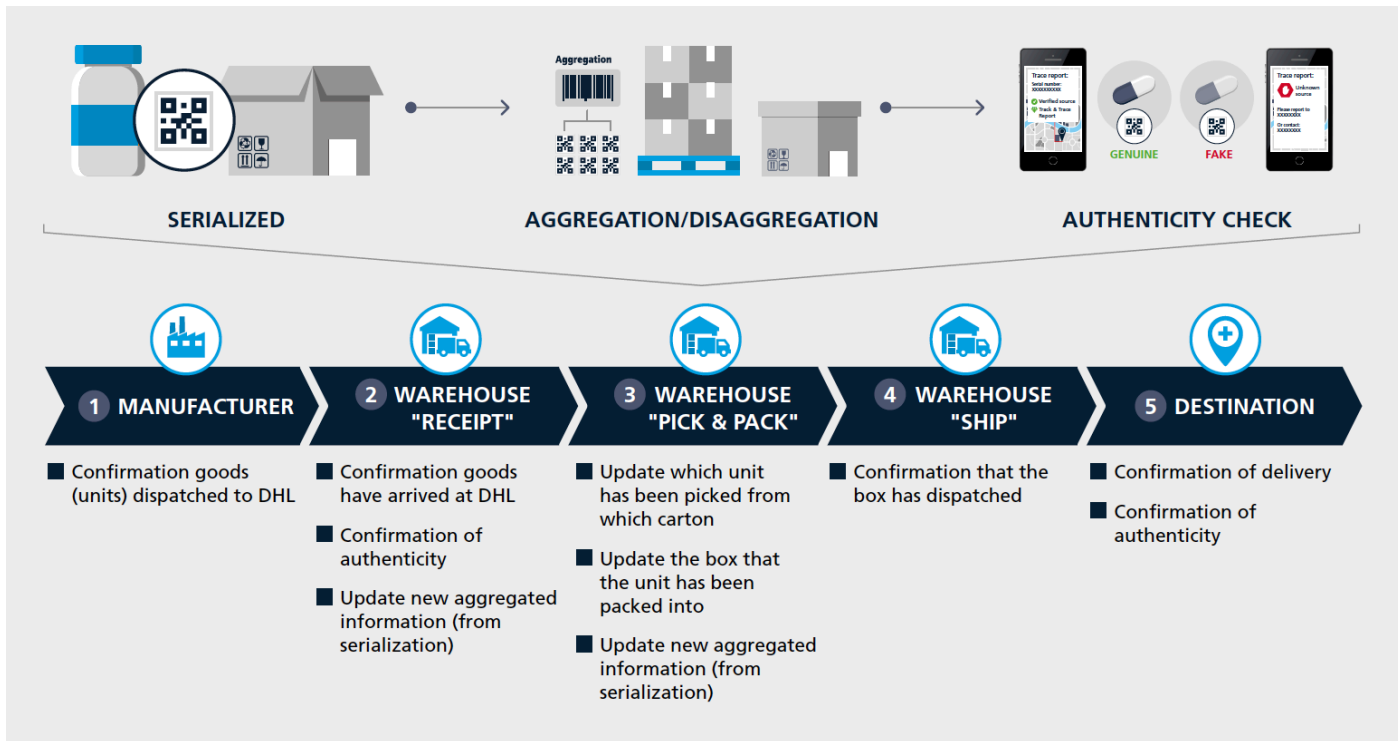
Aggregation

Trace report:
Serial number: XXXXXXXXXX
Verified source
Track & Trace Report

GENUINE

FAKE

Trace report:
Unknown source
Please report to: XXXXXXXX
Or contact: XXXXXXXX

SERIALIZED

AGGREGATION/DISAGGREGATION

AUTHENTICITY CHECK

1 MANUFACTURER

■ Confirmation goods (units) dispatched to DHL

2 WAREHOUSE "RECEIPT"

■ Confirmation goods have arrived at DHL

■ Confirmation of authenticity

■ Update new aggregated information (from serialization)

3 WAREHOUSE "PICK & PACK"

■ Update which unit has been picked from which carton

■ Update the box that the unit has been packed into

■ Update new aggregated information (from serialization)

4 WAREHOUSE "SHIP"

■ Confirmation that the box has dispatched

5 DESTINATION

■ Confirmation of delivery

■ Confirmation of authenticity